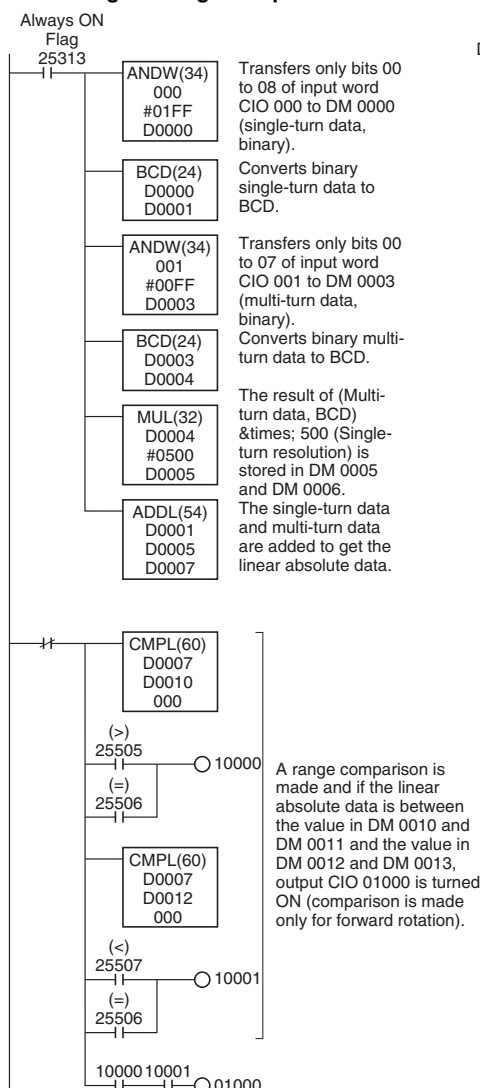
Always ON Flag
25313

ANDW(34)
000
#01FF
D0000

Transfers only bits 00 to 08 of input word CIO 000 to DM 0000 (single-turn data, binary).

BCD(24)
D0000
D0001

Converts binary single-turn data to BCD.

ANDW(34)
001
#00FF
D0003

Transfers only bits 00 to 07 of input word CIO 001 to DM 0003 (multi-turn data, binary).

BCD(24)
D0003
D0004

Converts binary multi-turn data to BCD.

MUL(32)
D0004
#0500
D0005

The result of (Multi-turn data, BCD) &times; 500 (Single-turn resolution) is stored in DM 0005 and DM 0006.

ADDL(54)
D0001
D0005
D0007

The single-turn data and multi-turn data are added to get the linear absolute data.

CMPL(60)
D0007
D0010
000

(>)
25505
(=)
25506
10000

CMPL(60)
D0007
D0012
000

(<)
25507
(=)
25506
10001

A range comparison is made and if the linear absolute data is between the value in DM 0010 and DM 0011 and the value in DM 0012 and DM 0013, output CIO 01000 is turned ON (comparison is made only for forward rotation).

10000 10001
01000